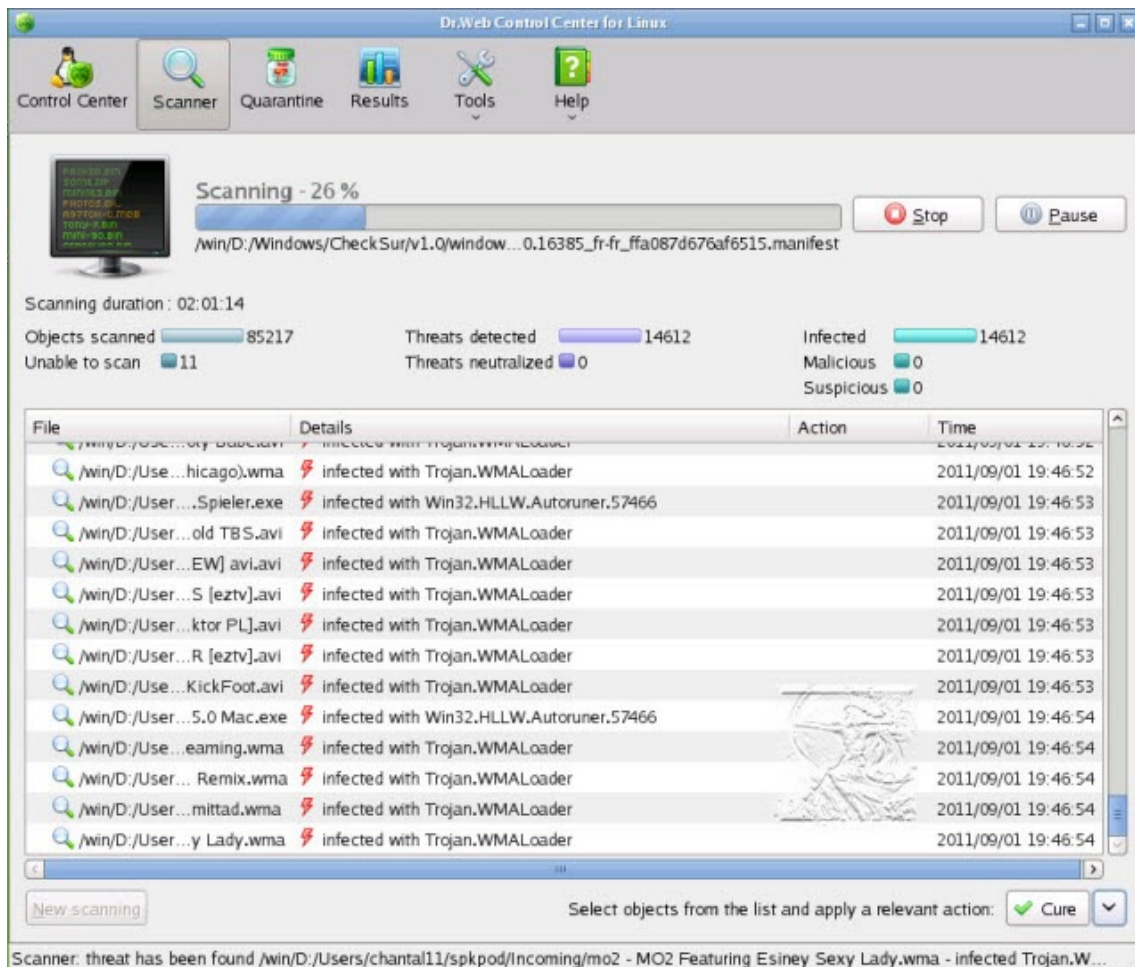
Dr.Web Control Center for Linux

Control Center
Scanner
Quarantine
Results
Tools
Help

Scanning - 26 %

/win/D:/Windows/CheckSur/v1.0/window...0.16385_fr-fr_ffa087d676af6515.manifest

Stop
Pause

Scanning duration : 02:01:14

Objects scanned 85217
Unable to scan 11
Threats detected 14612
Threats neutralized 0
Infected 14612
Malicious 0
Suspicious 0

| File | Details | Action | Time |
|---|---|---|---|
| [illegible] | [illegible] | | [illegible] |
| /win/D:/Use...hicago).wma | infected with Trojan.WMALoader | | 2011/09/01 19:46:52 |
| /win/D:/User....Spieler.exe | infected with Win32.HLLW.Autoruner.57466 | | 2011/09/01 19:46:53 |
| /win/D:/User...old TBS.avi | infected with Trojan.WMALoader | | 2011/09/01 19:46:53 |
| /win/D:/User...EW] avi.avi | infected with Trojan.WMALoader | | 2011/09/01 19:46:53 |
| /win/D:/User...S [eztv].avi | infected with Trojan.WMALoader | | 2011/09/01 19:46:53 |
| /win/D:/User...ktor PL].avi | infected with Trojan.WMALoader | | 2011/09/01 19:46:53 |
| /win/D:/User...R [eztv].avi | infected with Trojan.WMALoader | | 2011/09/01 19:46:53 |
| /win/D:/Use...KickFoot.avi | infected with Trojan.WMALoader | | 2011/09/01 19:46:53 |
| /win/D:/User...5.0 Mac.exe | infected with Win32.HLLW.Autoruner.57466 | | 2011/09/01 19:46:54 |
| /win/D:/Use...eaming.wma | infected with Trojan.WMALoader | | 2011/09/01 19:46:54 |
| /win/D:/User... Remix.wma | infected with Trojan.WMALoader | | 2011/09/01 19:46:54 |
| /win/D:/User...mittad.wma | infected with Trojan.WMALoader | | 2011/09/01 19:46:54 |
| /win/D:/User...y Lady.wma | infected with Trojan.WMALoader | | 2011/09/01 19:46:54 |

New scanning
Select objects from the list and apply a relevant action:
Cure

Scanner: threat has been found /win/D:/Users/chantal11/spkpod/Incoming/mo2 - MO2 Featuring Esiney Sexy Lady.wma - infected Trojan.W...